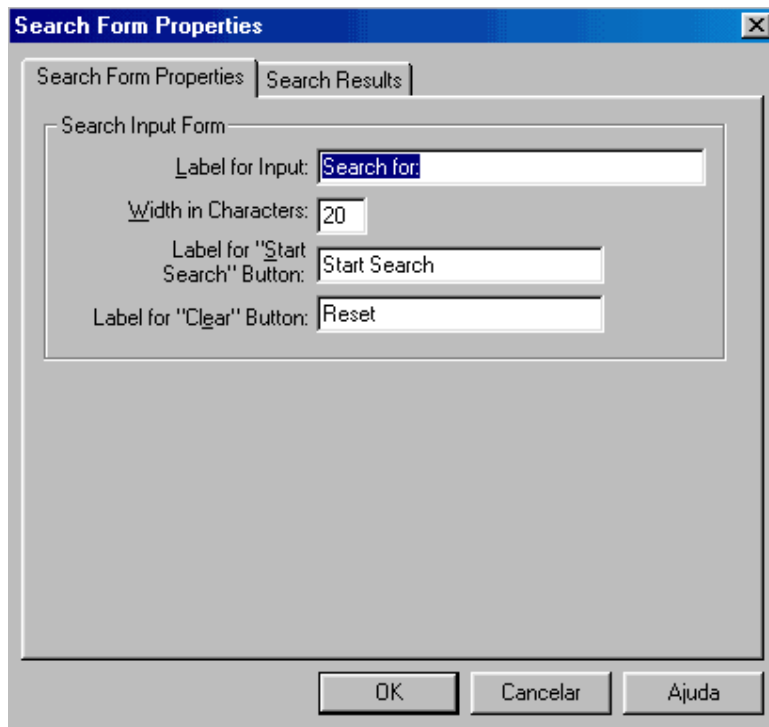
Search Form Properties

Search Form Properties | Search Results

Search Input Form

Label for Input: Search for:

Width in Characters: 20

Label for "Start Search" Button: Start Search

Label for "Clear" Button: Reset

OK | Cancelar | Ajuda